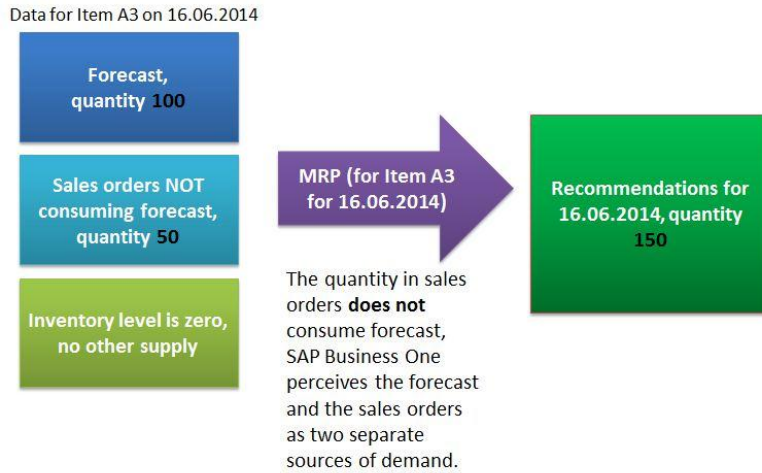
Data for Item A3 on 16.06.2014

Forecast, quantity 100

Sales orders NOT consuming forecast, quantity 50

Inventory level is zero, no other supply

MRP (for Item A3 for 16.06.2014)

The quantity in sales orders **does not** consume forecast, SAP Business One perceives the forecast and the sales orders as two separate sources of demand.

Recommendations for 16.06.2014, quantity 150